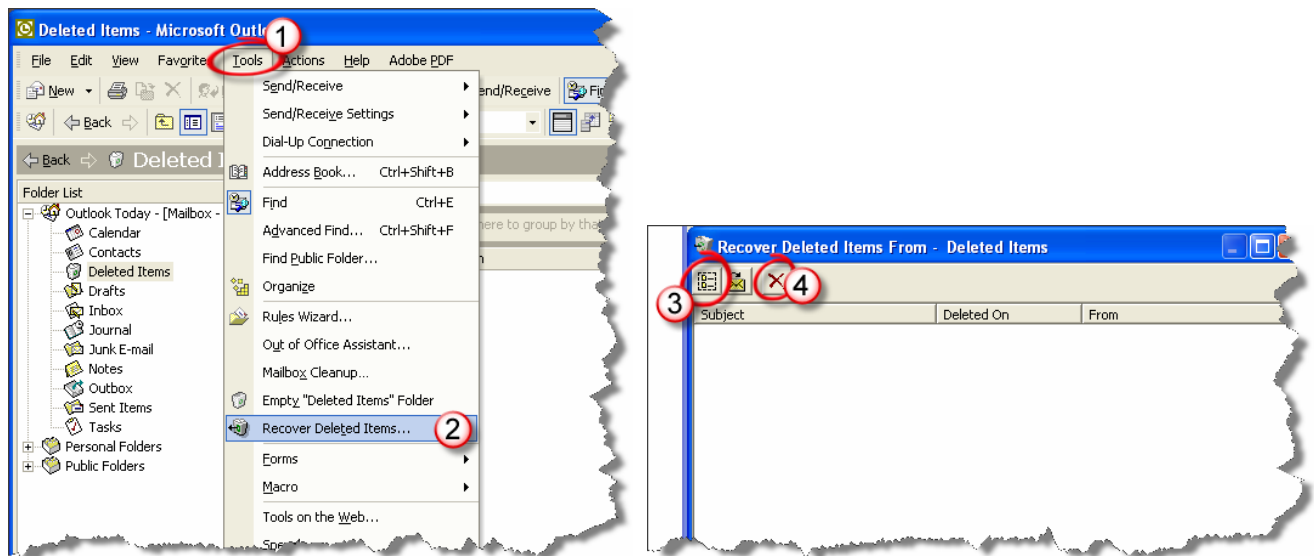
Deleted Items - Microsoft Outlo

File Edit View Favorite Tools Actions Help Adobe PDF

1

New Send/Receive Fi

Back

Back Deleted I

Folder List

Outlook Today - [Mailbox -
Calendar
Contacts
Deleted Items
Drafts
Inbox
Journal
Junk E-mail
Notes
Outbox
Sent Items
Tasks
Personal Folders
Public Folders

Send/Receive
Send/Receive Settings
Dial-Up Connection
Address Book... Ctrl+Shift+B
Find Ctrl+E
Advanced Find... Ctrl+Shift+F
Find Public Folder...
Organize
Rules Wizard...
Out of Office Assistant...
Mailbox Cleanup...
Empty "Deleted Items" Folder
Recover Deleted Items...
2
Forms
Macro
Tools on the Web...
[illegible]

here to group by tha

Recover Deleted Items From - Deleted Items

3

4

Subject | Deleted On | From